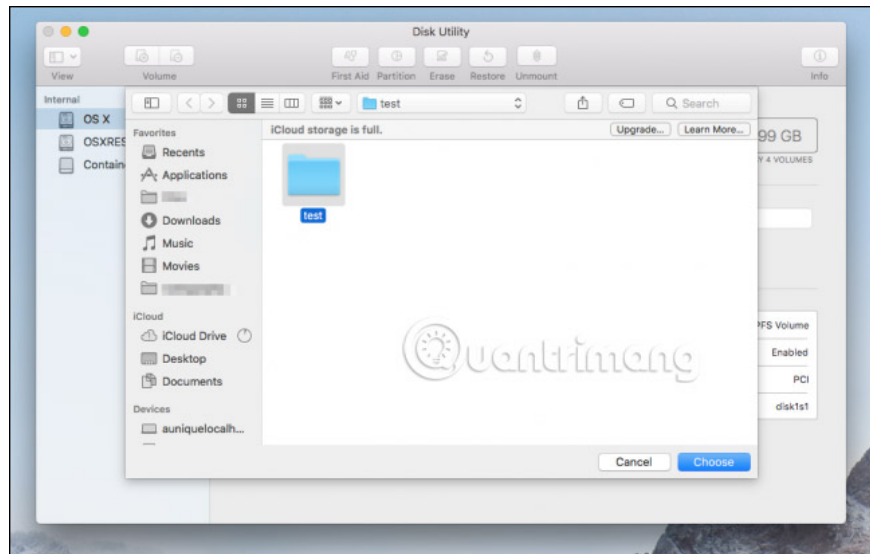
Disk Utility

View
Volume
First Aid
Partition
Erase
Restore
Unmount
Info

Internal
OS X
OSXRES
Contain

test
Q Search

iCloud storage is full.
Upgrade...
Learn More...

99 GB
4 VOLUMES

Favorites
Recents
Applications
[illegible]
Downloads
Music
Movies
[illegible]

iCloud
iCloud Drive
Desktop
Documents

Devices
auniquelocalh...

test

PFS Volume
Enabled
PCI
disk1s1

Quantrimang

Cancel
Choose